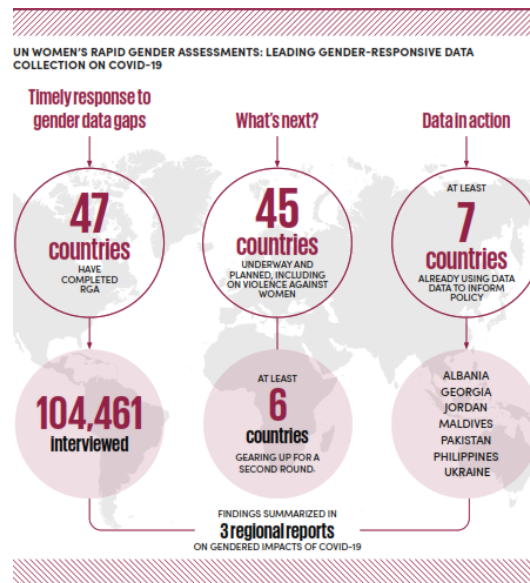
UN WOMEN'S RAPID GENDER ASSESSMENTS: LEADING GENDER-RESPONSIVE DATA COLLECTION ON COVID-19

Timely response to gender data gaps

47 countries HAVE COMPLETED RGA

104,461 interviewed

What's next?

45 countries UNDERWAY AND PLANNED, INCLUDING ON VIOLENCE AGAINST WOMEN

AT LEAST 6 countries GEARING UP FOR A SECOND ROUND.

Data in action

AT LEAST 7 countries ALREADY USING DATA DATA TO INFORM POLICY

ALBANIA
GEORGIA
JORDAN
MALDIVES
PAKISTAN
PHILIPPINES
UKRAINE

FINDINGS SUMMARIZED IN 3 regional reports ON GENDERED IMPACTS OF COVID-19